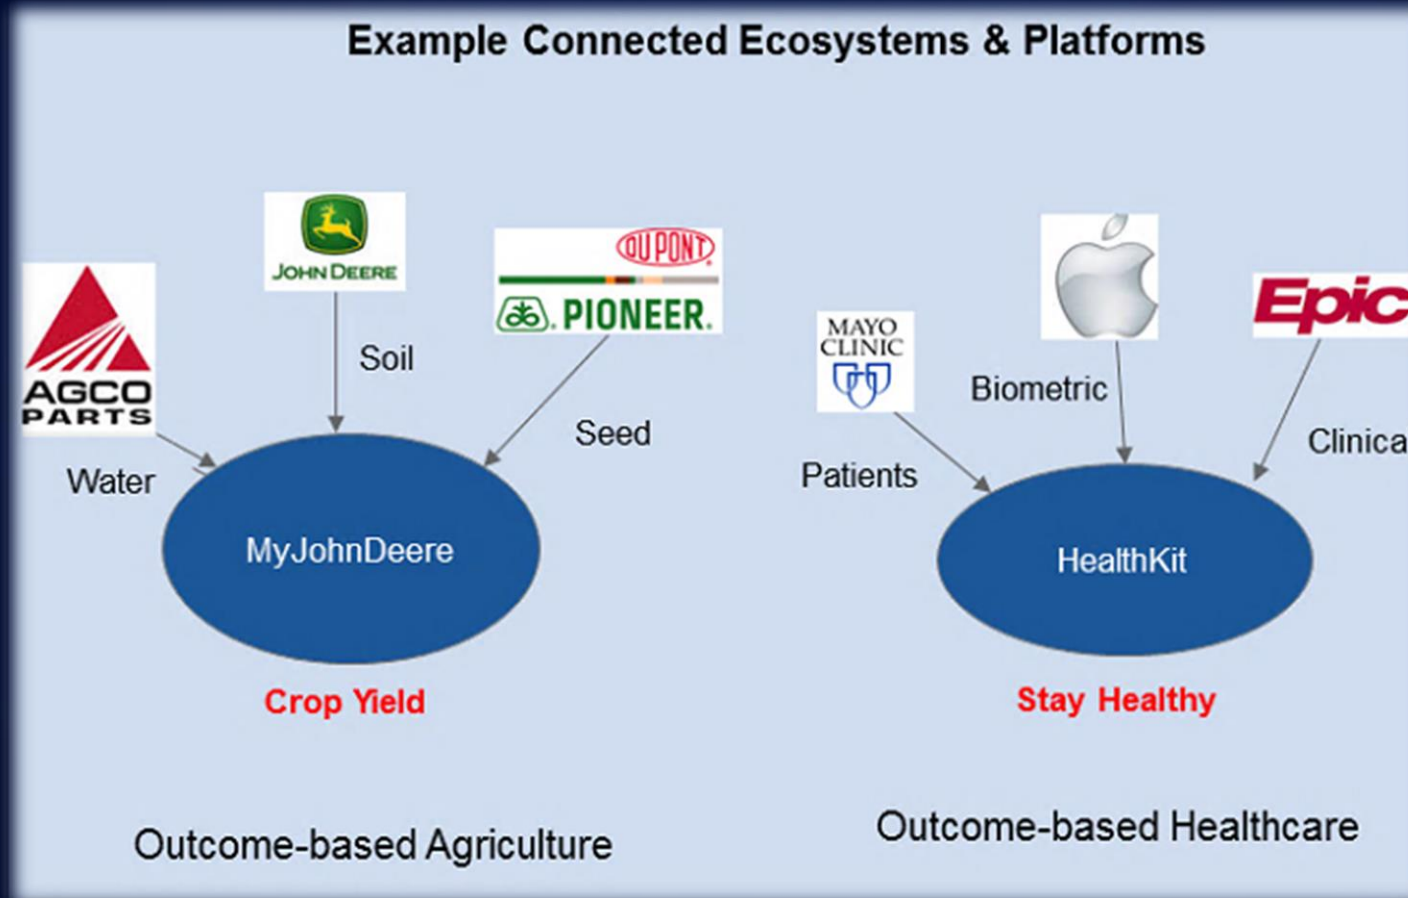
Example Connected Ecosystems & Platforms

JOHN DEERE

DUPONT

PIONEER.

AGCO PARTS

Soil

Seed

Water

MyJohnDeere

Crop Yield

MAYO CLINIC

Epic

Biometric

Clinica

Patients

HealthKit

Stay Healthy

Outcome-based Agriculture

Outcome-based Healthcare